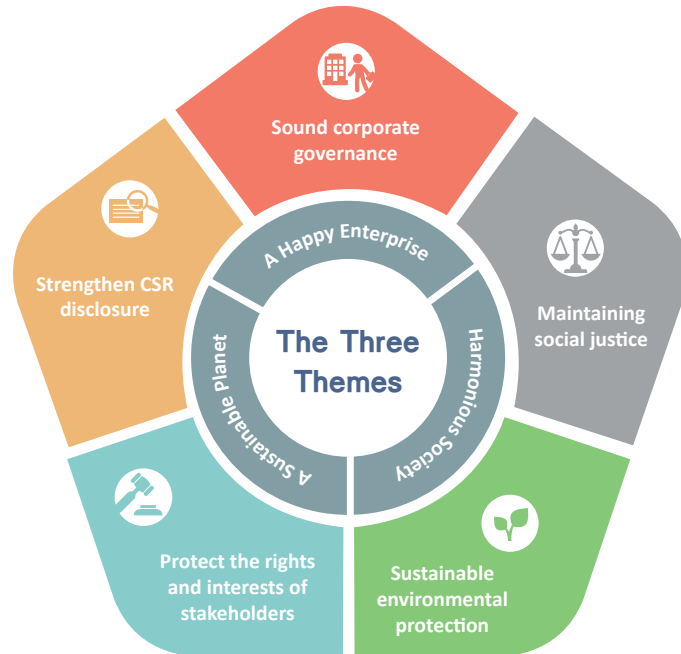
Sound corporate governance

Maintaining social justice

Sustainable environmental protection

Protect the rights and interests of stakeholders

Strengthen CSR disclosure

A Happy Enterprise

Harmonious Society

A Sustainable Planet

The Three Themes